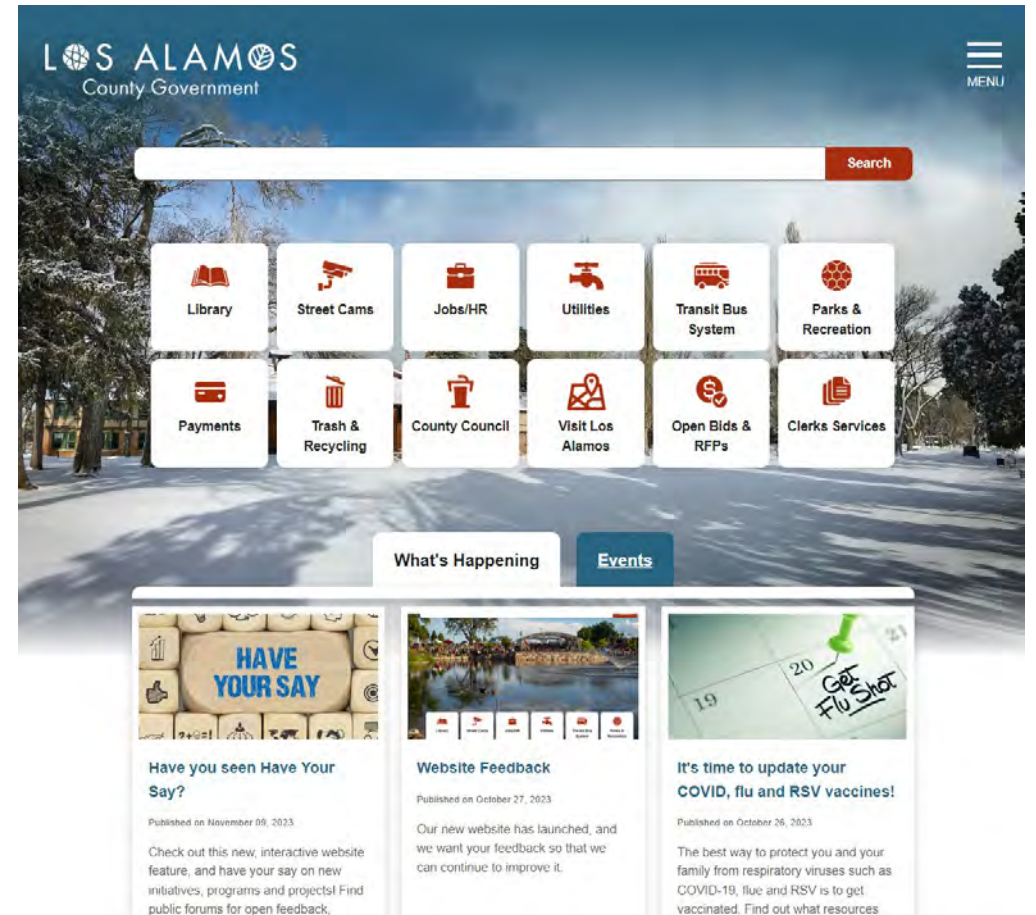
LOS ALAMOS
County Government

MENU

Search

Library

Street Cams

Jobs/HR

Utilities

Transit Bus System

Parks & Recreation

Payments

Trash & Recycling

County Council

Visit Los Alamos

Open Bids & RFPs

Clerks Services

What's Happening

Events

HAVE YOUR SAY

Have you seen Have Your Say?

Published on November 09, 2023

Check out this new, interactive website feature, and have your say on new initiatives, programs and projects! Find public forums for open feedback,

Website Feedback

Published on October 27, 2023

Our new website has launched, and we want your feedback so that we can continue to improve it.

19 20 21 Get Flu Shot

It's time to update your COVID, flu and RSV vaccines!

Published on October 26, 2023

The best way to protect you and your family from respiratory viruses such as COVID-19, flue and RSV is to get vaccinated. Find out what resources